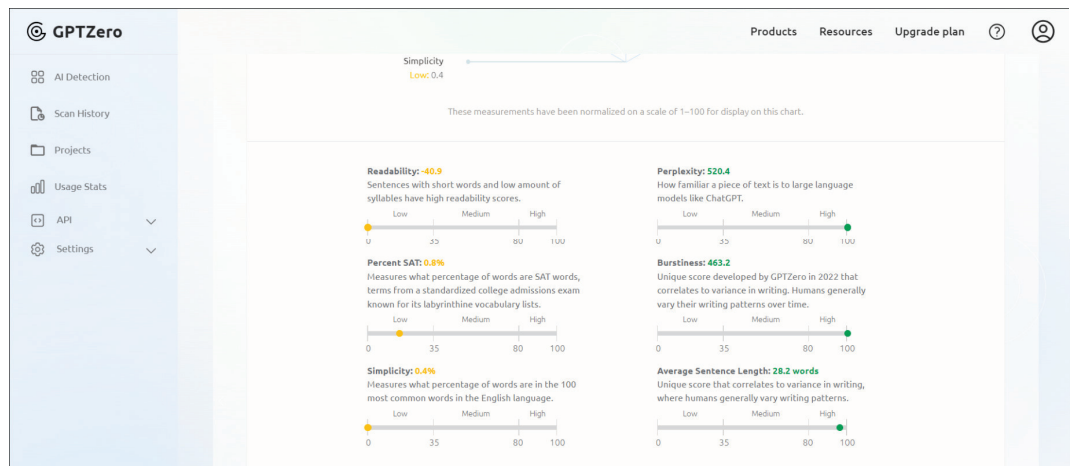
GPTZero

Products Resources Upgrade plan

AI Detection
Scan History
Projects
Usage Stats
API
Settings

Simplicity
Low: 0.4

These measurements have been normalized on a scale of 1–100 for display on this chart.

Readability: -40.9
Sentences with short words and low amount of syllables have high readability scores.
Low Medium High
0 35 80 100

Perplexity: 520.4
How familiar a piece of text is to large language models like ChatGPT.
Low Medium High
0 35 80 100

Percent SAT: 0.8%
Measures what percentage of words are SAT words, terms from a standardized college admissions exam known for its labyrinthine vocabulary lists.
Low Medium High
0 35 80 100

Burstiness: 463.2
Unique score developed by GPTZero in 2022 that correlates to variance in writing. Humans generally vary their writing patterns over time.
Low Medium High
0 35 80 100

Simplicity: 0.4%
Measures what percentage of words are in the 100 most common words in the English language.
Low Medium High
0 35 80 100

Average Sentence Length: 28.2 words
Unique score that correlates to variance in writing, where humans generally vary writing patterns.
Low Medium High
0 35 80 100